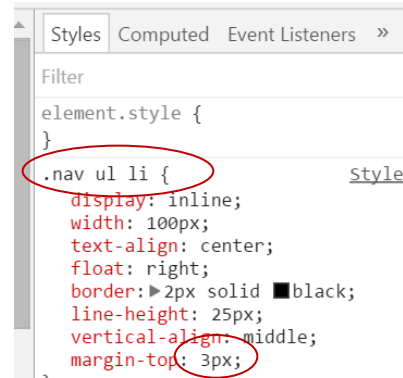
Styles Computed Event Listeners »

Filter

element.style {
}

.nav ul li { Style
display: inline;
width: 100px;
text-align: center;
float: right;
border: ▶2px solid black;
line-height: 25px;
vertical-align: middle;
margin-top: 3px;
}